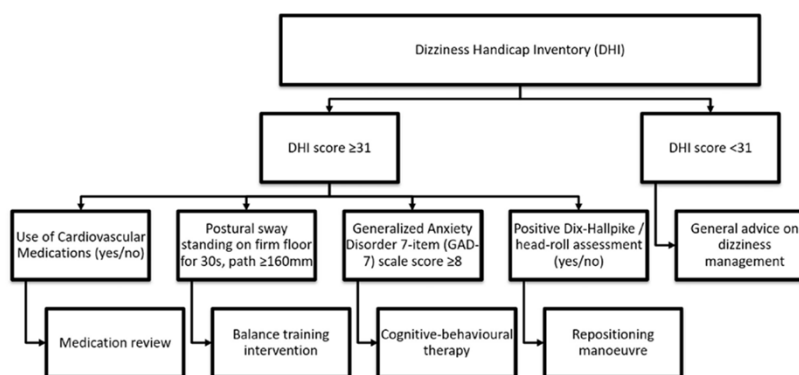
Dizziness Handicap Inventory (DHI)

DHI score ≥31

DHI score <31

Use of Cardiovascular Medications (yes/no)

Postural sway standing on firm floor for 30s, path ≥160mm

Generalized Anxiety Disorder 7-item (GAD-7) scale score ≥8

Positive Dix-Hallpike / head-roll assessment (yes/no)

General advice on dizziness management

Medication review

Balance training intervention

Cognitive-behavioural therapy

Repositioning manoeuvre